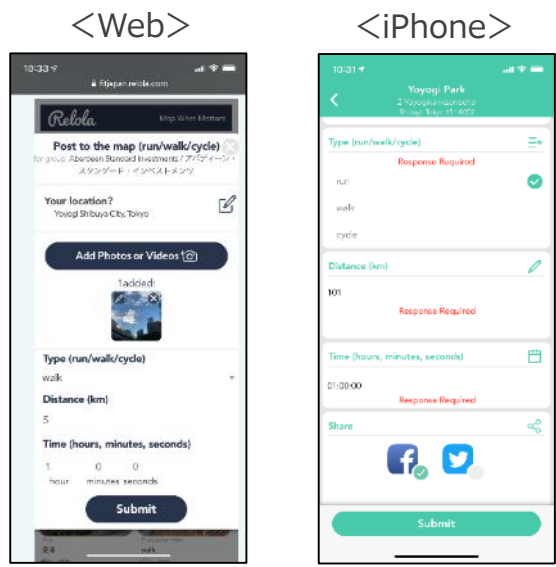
<Web>

10:33
fitjapan.relola.com

Relola
Map What Matters

Post to the map (run/walk/cycle)
for group: Aberdeen Standard Investments / アバディーン・スタンダード・インベストメンツ

Your location?
Yoyogi Shibuya City, Tokyo

Add Photos or Videos

1 added:

Type (run/walk/cycle)
walk

Distance (km)
5

Time (hours, minutes, seconds)
1 hour
0 minutes
0 seconds

Submit

<iPhone>

10:31
Yoyogi Park
2 Yoyogikamizonocho
Shibuya, Tokyo 151-0052

Type (run/walk/cycle)
Response Required
run
walk
cycle

Distance (km)
101
Response Required

Time (hours, minutes, seconds)
01:00:00
Response Required

Share

Submit